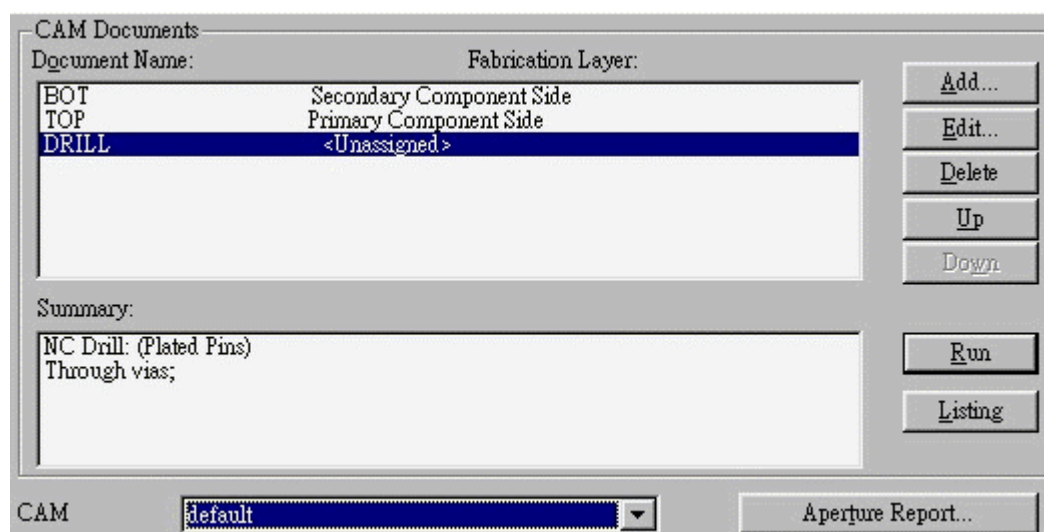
CAM Documents

| Document Name: | Fabrication Layer: |
|---|---|
| BOT | Secondary Component Side |
| TOP | Primary Component Side |
| DRILL | <Unassigned> |

Add...
Edit...
Delete
Up
Down

Summary:

NC Drill: (Plated Pins)
Through vias;

Run
Listing

CAM default
Aperture Report...